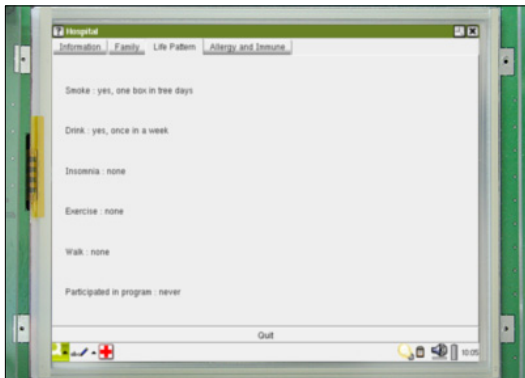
Hospital

Information | Family | Life Pattern | Allergy and Immune

Smoke : yes, one box in tree days

Drink : yes, once in a week

Insomnia : none

Exercise : none

Walk : none

Participated in program : never

Quit

10:05